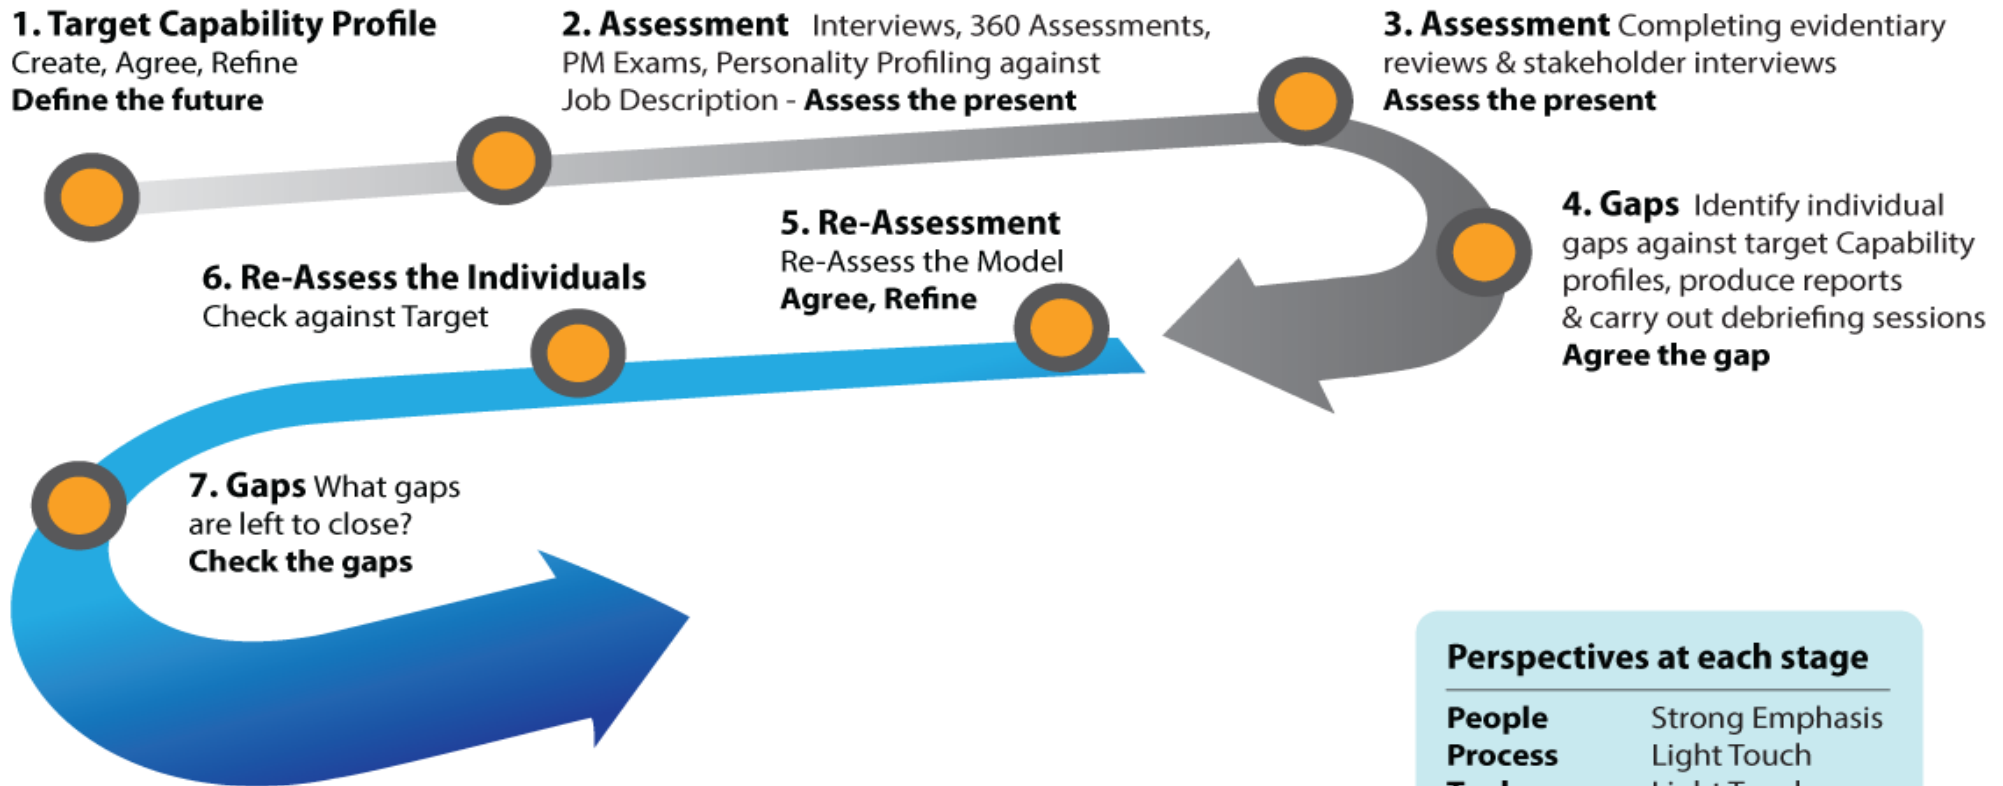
**1. Target Capability Profile**
Create, Agree, Refine
**Define the future**

**2. Assessment** Interviews, 360 Assessments, PM Exams, Personality Profiling against Job Description - **Assess the present**

**3. Assessment** Completing evidentiary reviews & stakeholder interviews
**Assess the present**

**4. Gaps** Identify individual gaps against target Capability profiles, produce reports & carry out debriefing sessions
**Agree the gap**

**5. Re-Assessment**
Re-Assess the Model
**Agree, Refine**

**6. Re-Assess the Individuals**
Check against Target

**7. Gaps** What gaps are left to close?
**Check the gaps**

**Perspectives at each stage**

| | |
|---|---|
| **People** | Strong Emphasis |
| **Process** | Light Touch |
| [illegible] | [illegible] |